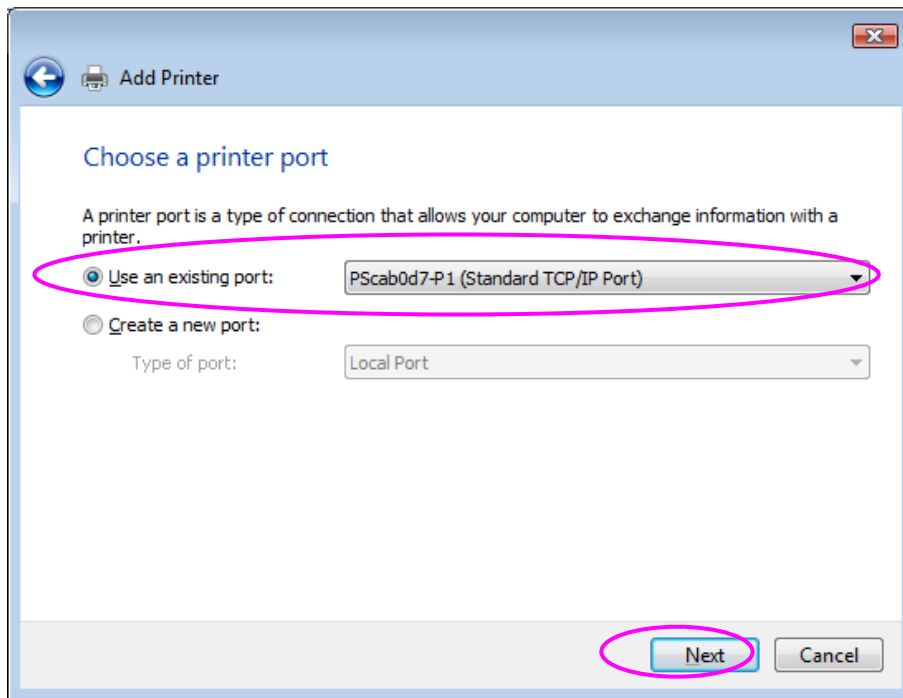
Add Printer

Choose a printer port

A printer port is a type of connection that allows your computer to exchange information with a printer.

Use an existing port: PScab0d7-P1 (Standard TCP/IP Port)

Create a new port:

Type of port: Local Port

Next Cancel